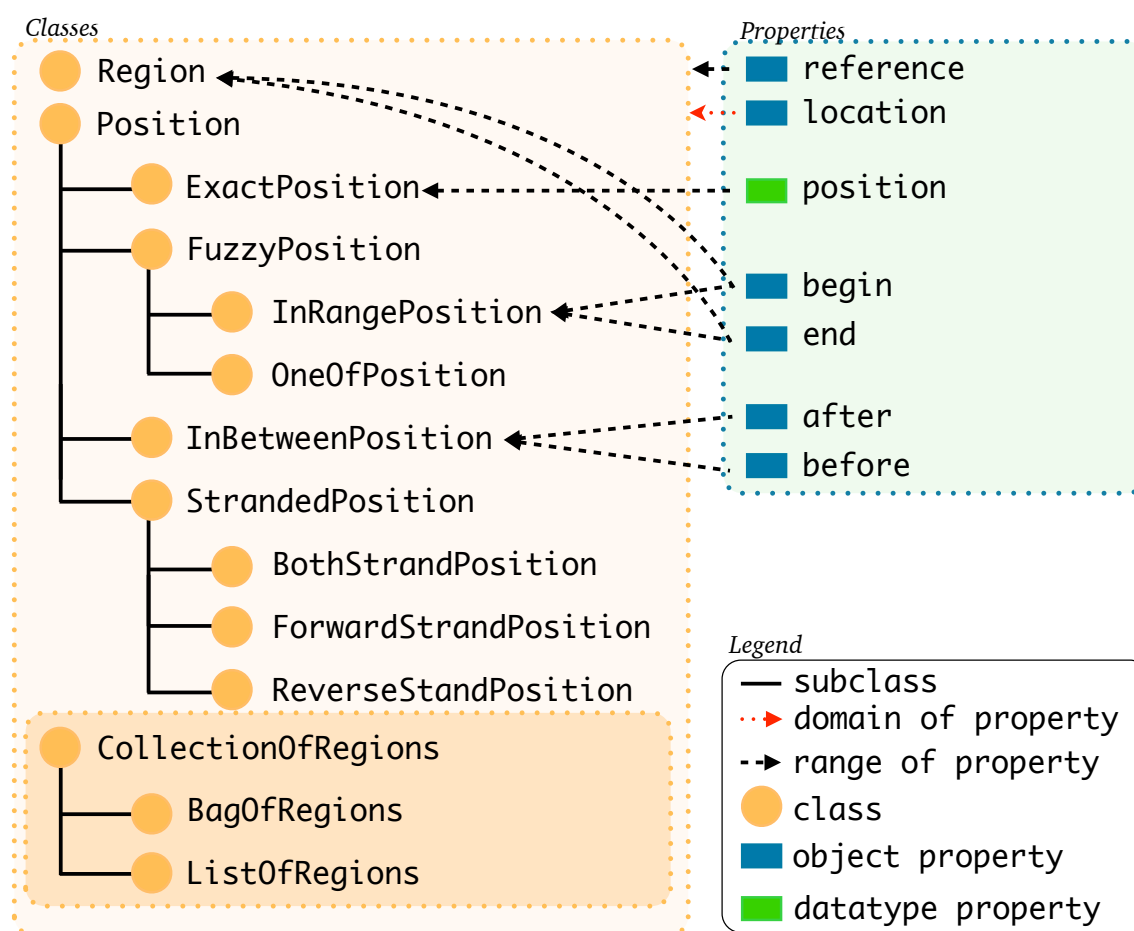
Classes

Region
Position
ExactPosition
FuzzyPosition
InRangePosition
OneOfPosition
InBetweenPosition
StrandedPosition
BothStrandPosition
ForwardStrandPosition
ReverseStandPosition
CollectionOfRegions
BagOfRegions
ListOfRegions

Properties

reference
location
position
begin
end
after
before

Legend

subclass
domain of property
range of property
class
object property
datatype property